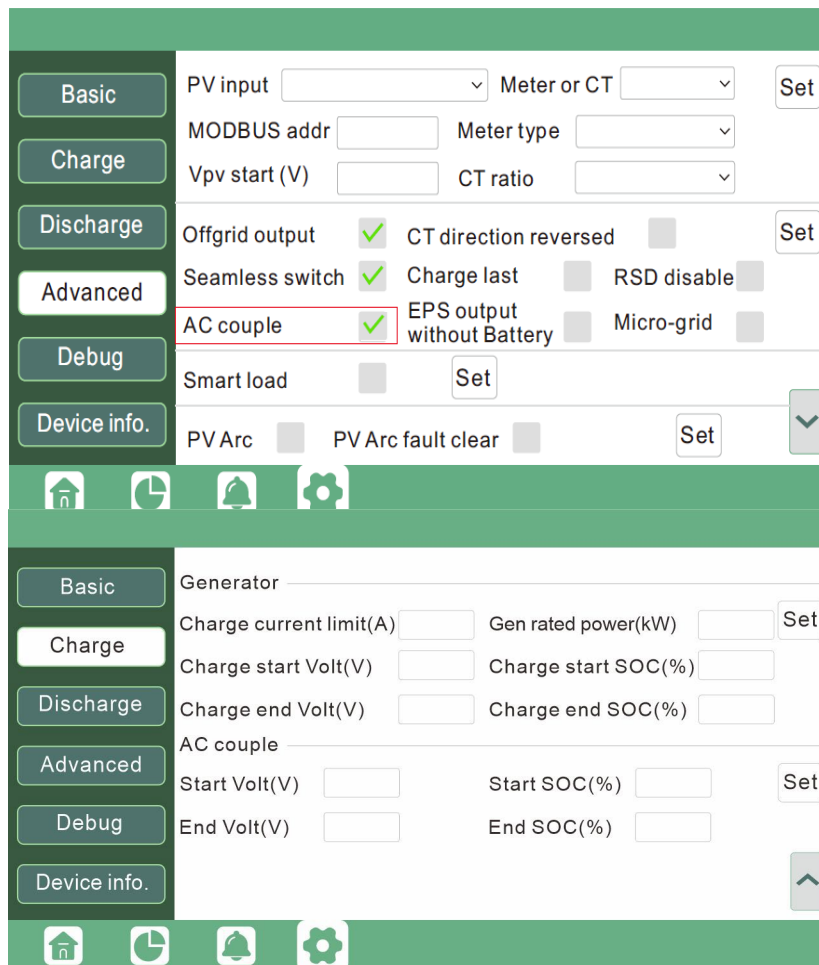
Basic
Charge
Discharge
Advanced
Debug
Device info.

PV input
Meter or CT
Set
MODBUS addr
Meter type
Vpv start (V)
CT ratio

Offgrid output
CT direction reversed
Set
Seamless switch
Charge last
RSD disable
AC couple
EPS output without Battery
Micro-grid

Smart load
Set

PV Arc
PV Arc fault clear
Set

Basic
Charge
Discharge
Advanced
Debug
Device info.

Generator
Charge current limit(A)
Gen rated power(kW)
Set
Charge start Volt(V)
Charge start SOC(%)
Charge end Volt(V)
Charge end SOC(%)
AC couple
Start Volt(V)
Start SOC(%)
Set
End Volt(V)
End SOC(%)